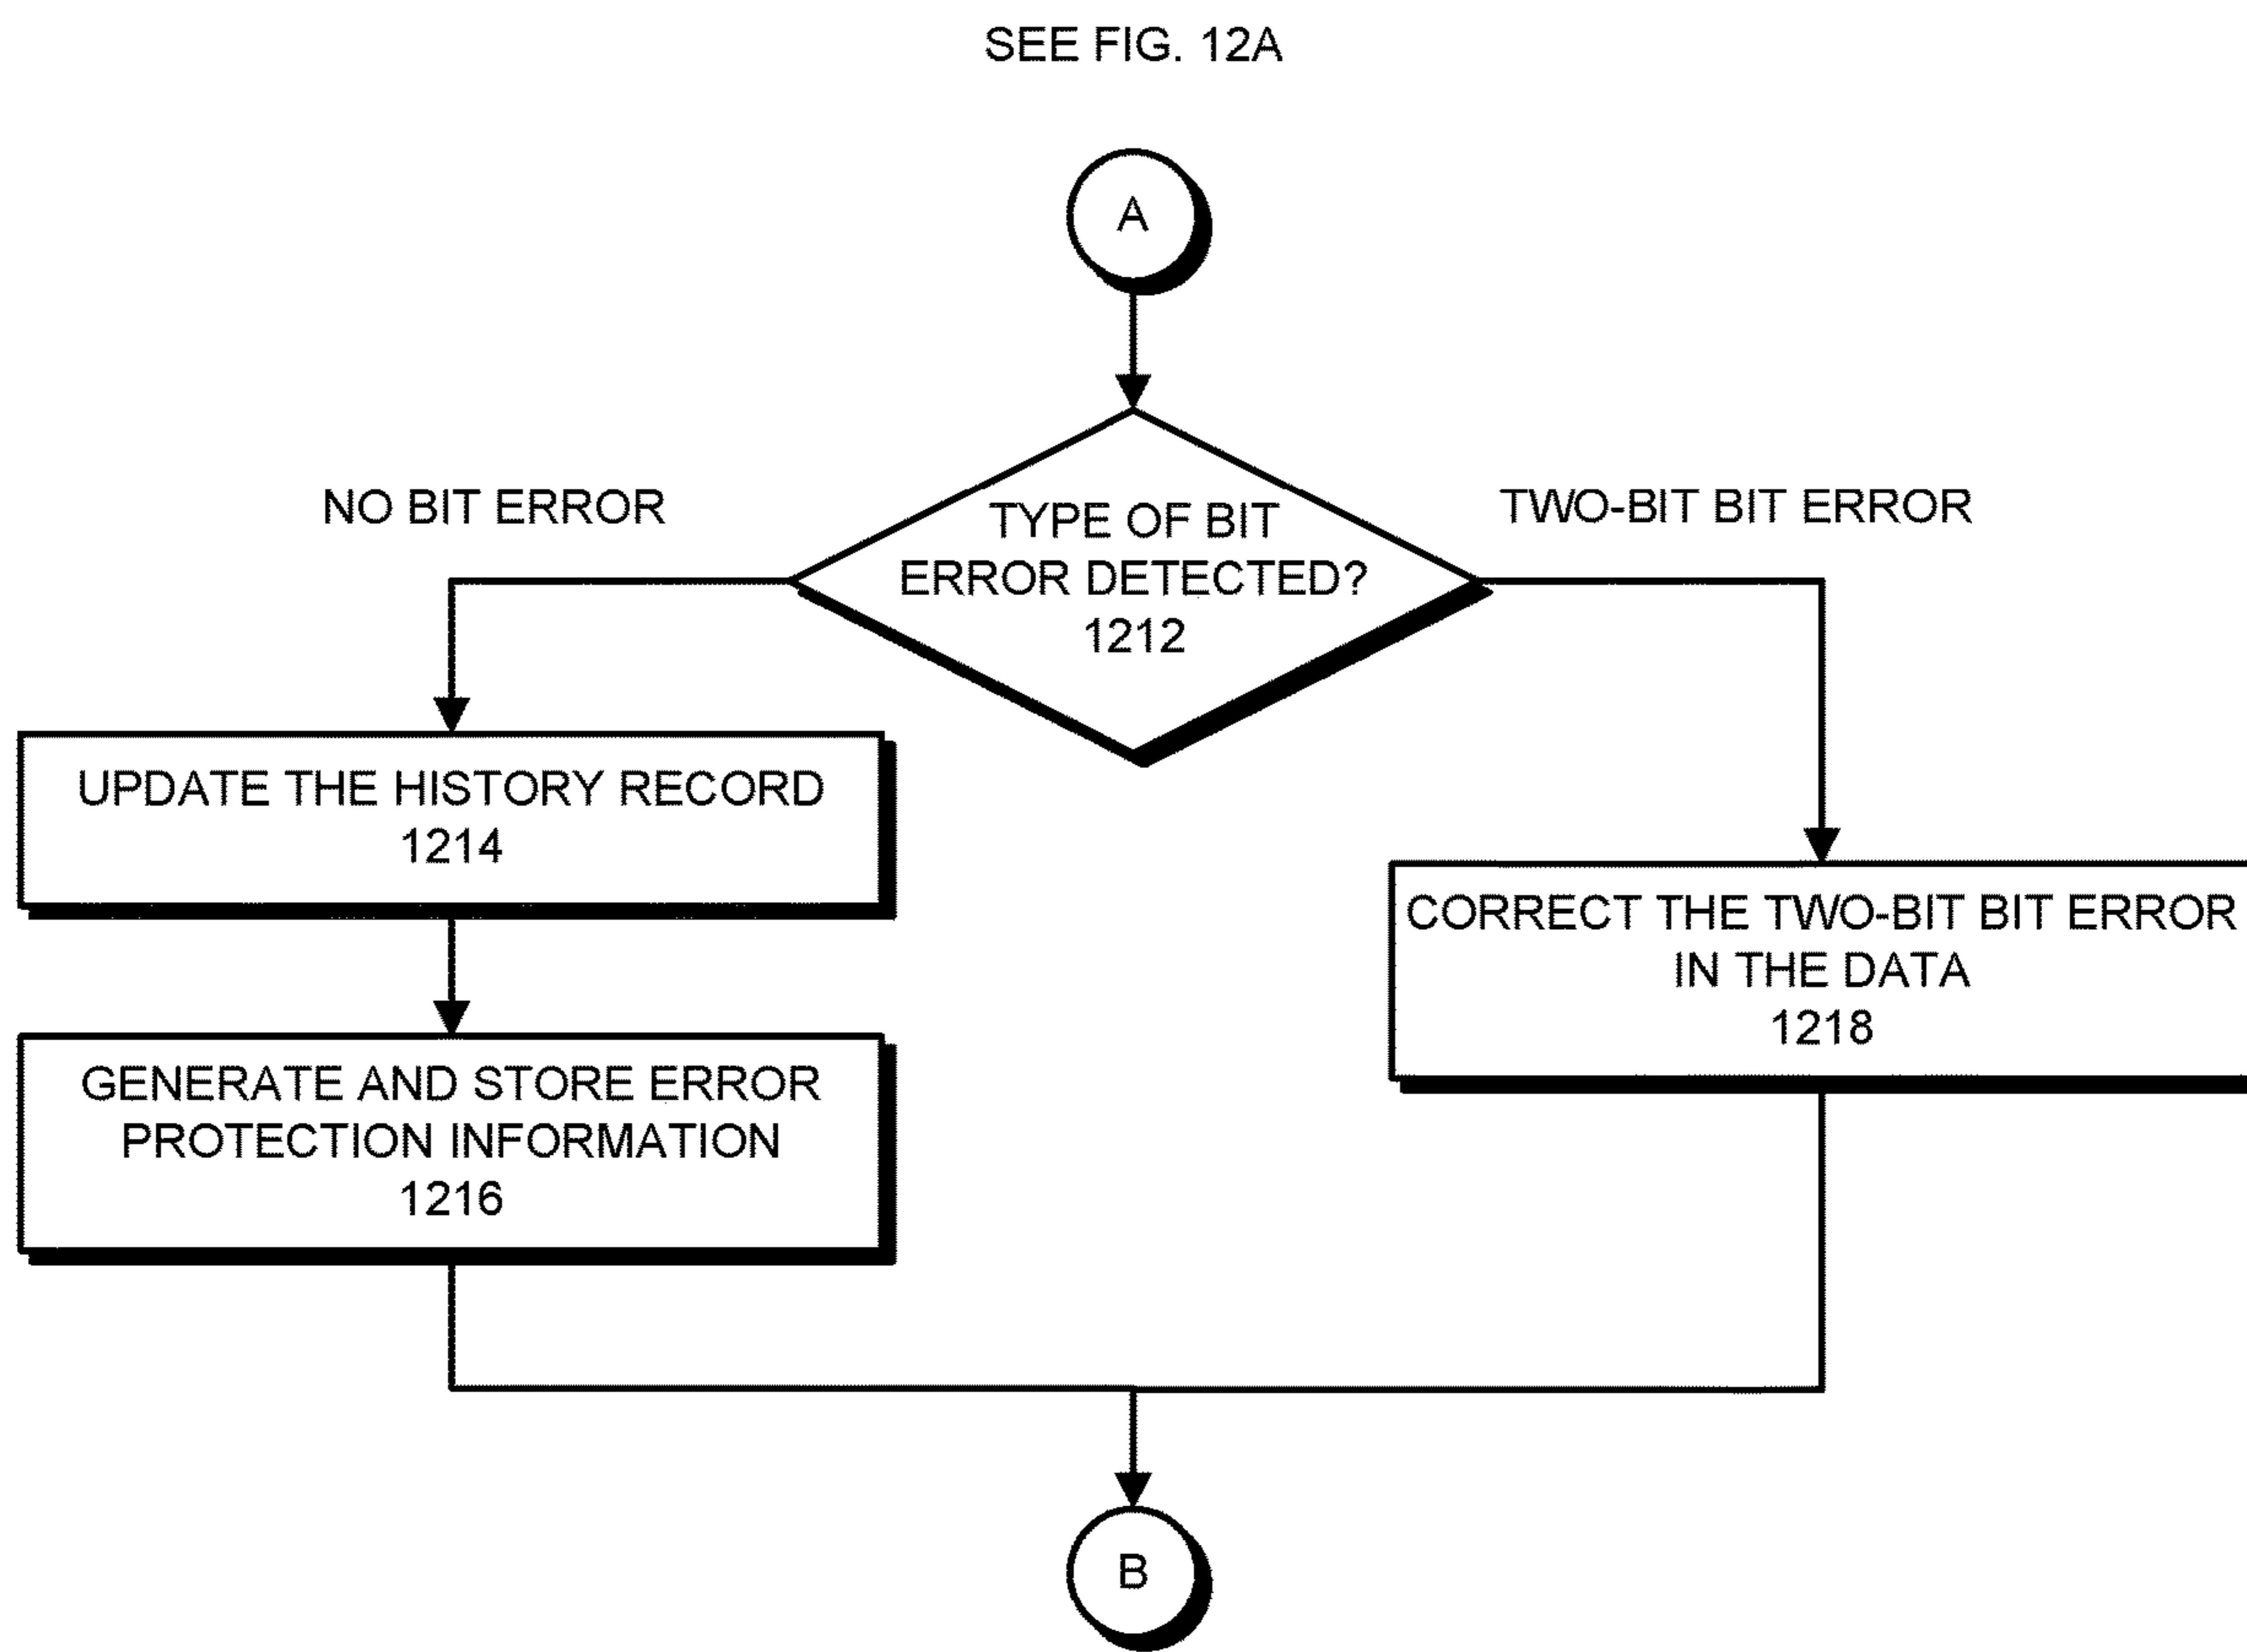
SEE FIG. 12A

A

NO BIT ERROR

TYPE OF BIT ERROR DETECTED? 1212

TWO-BIT BIT ERROR

UPDATE THE HISTORY RECORD 1214

GENERATE AND STORE ERROR PROTECTION INFORMATION 1216

CORRECT THE TWO-BIT BIT ERROR IN THE DATA 1218

B